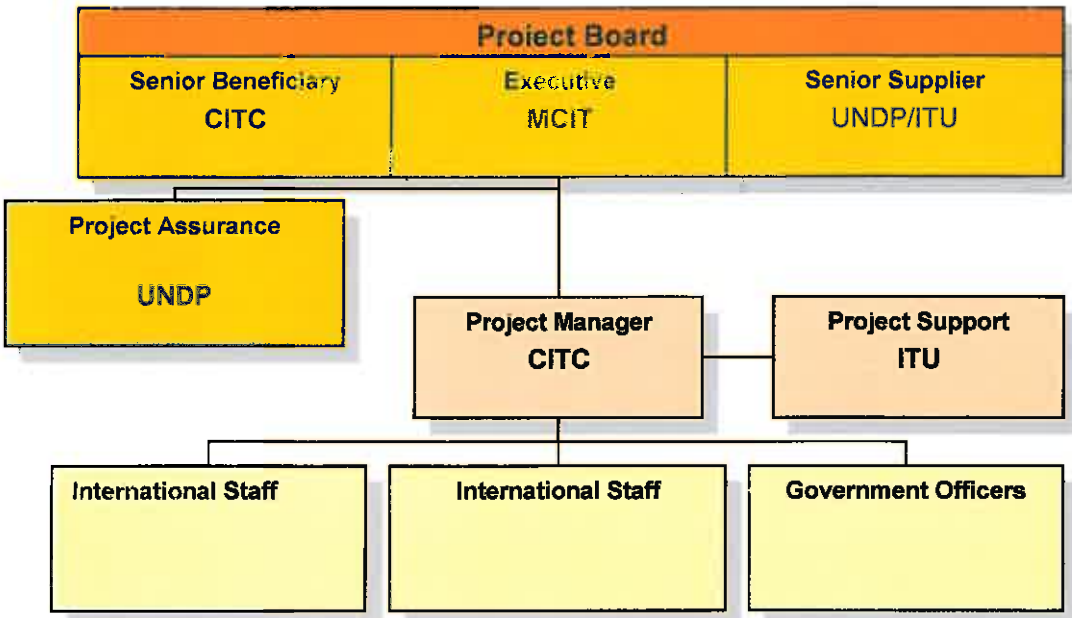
Project Board

Senior Beneficiary
CITC

Executive
MCIT

Senior Supplier
UNDP/ITU

Project Assurance
UNDP

Project Manager
CITC

Project Support
ITU

International Staff

International Staff

Government Officers